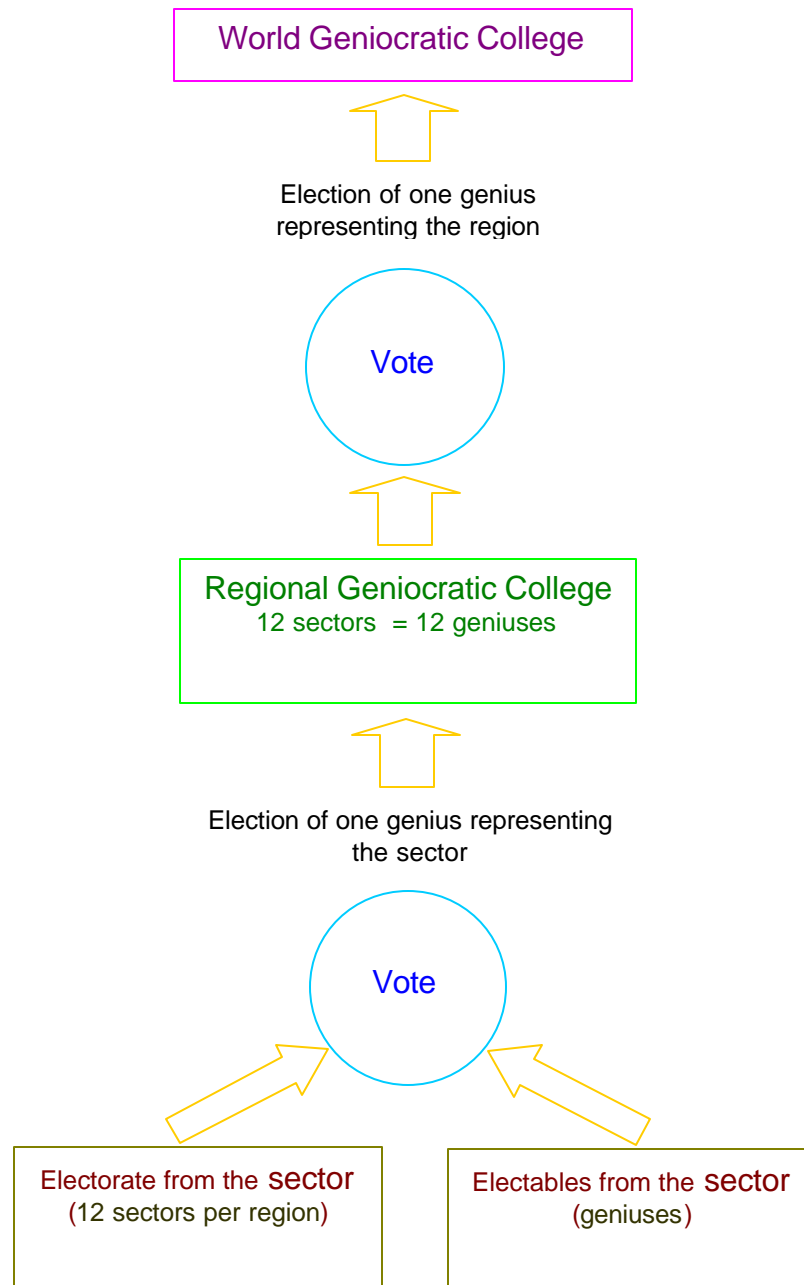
World Geniocratic College

Election of one genius representing the region

Vote

Regional Geniocratic College
12 sectors = 12 geniuses

Election of one genius representing the sector

Vote

Electorate from the sector
(12 sectors per region)

Electables from the sector
(geniuses)